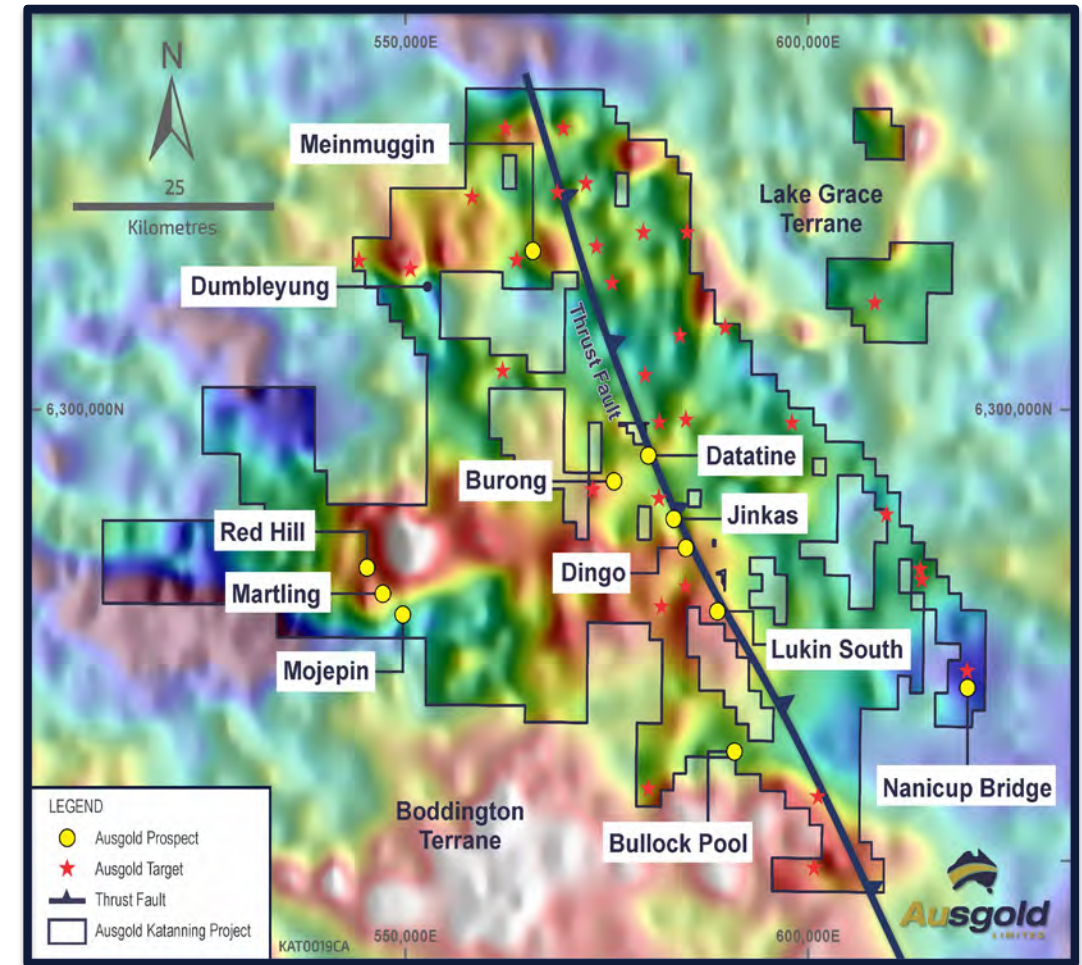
550,000E
600,000E
N
25
Kilometres
Meinmuggin
Lake Grace Terrane
Dumbleyung
Thrust Fault
6,300,000N
6,300,000N
Datatine
Burong
Jinkas
Red Hill
Dingo
Martling
Mojepin
Lukin South
Nanicup Bridge
Boddington Terrane
Bullock Pool
LEGEND
Ausgold Prospect
Ausgold Target
Thrust Fault
Ausgold Katanning Project
KAT0019CA
550,000E
600,000E
Ausgold
LIMITED